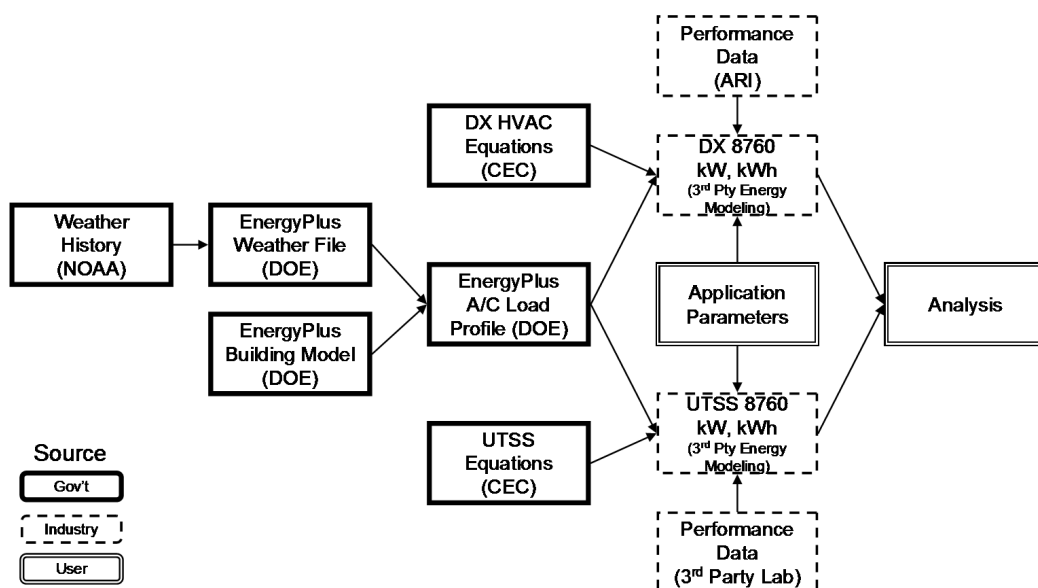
Performance Data (ARI)

DX HVAC Equations (CEC)

DX 8760 kW, kWh ($3^{rd}$ Pty Energy Modeling)

Weather History (NOAA)

EnergyPlus Weather File (DOE)

EnergyPlus A/C Load Profile (DOE)

Application Parameters

Analysis

EnergyPlus Building Model (DOE)

UTSS 8760 kW, kWh ($3^{rd}$ Pty Energy Modeling)

UTSS Equations (CEC)

Source

Gov't

Industry

User

Performance Data ($3^{rd}$ Party Lab)